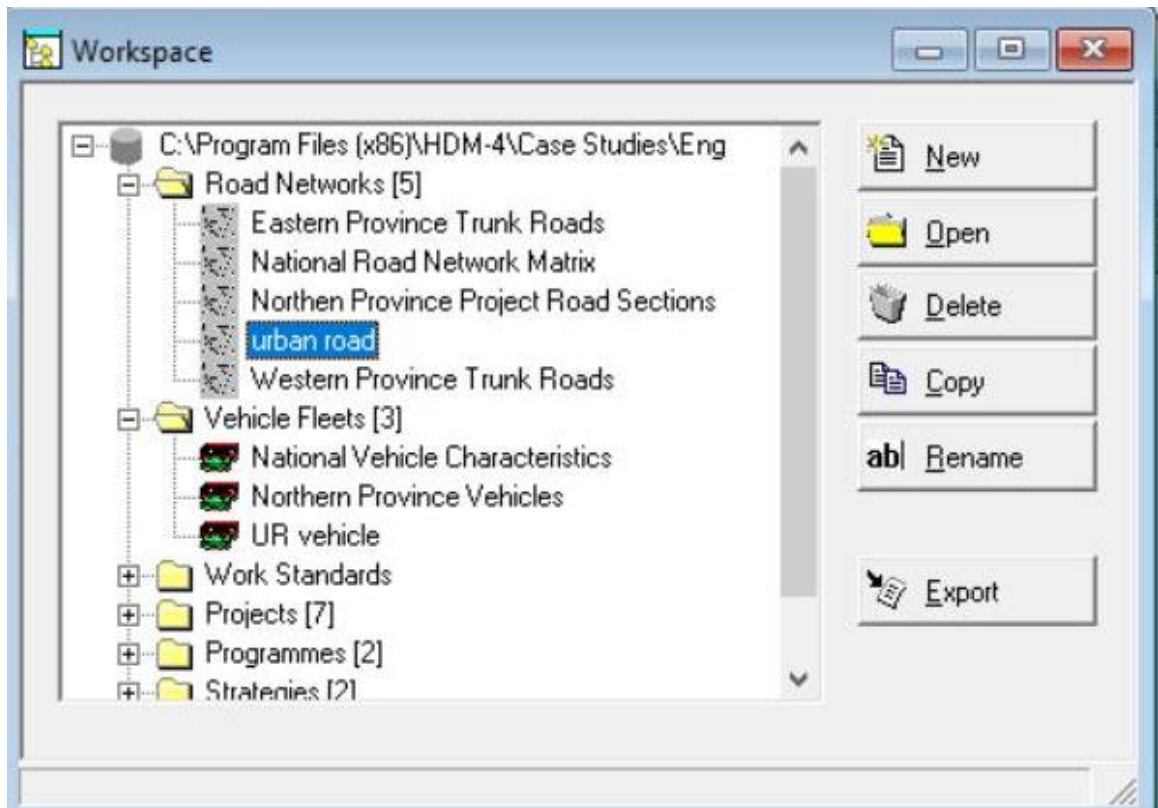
Workspace

C:\Program Files (x86)\HDM-4\Case Studies\Eng
Road Networks [5]
Eastern Province Trunk Roads
National Road Network Matrix
Northen Province Project Road Sections
urban road
Western Province Trunk Roads
Vehicle Fleets [3]
National Vehicle Characteristics
Northern Province Vehicles
UR vehicle
Work Standards
Projects [7]
Programmes [2]
Strategies [2]

New
Open
Delete
Copy
Rename
Export